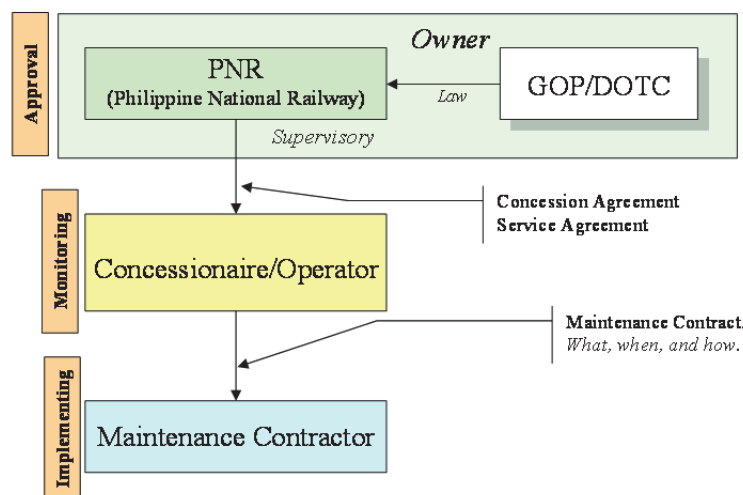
Approval

Owner

PNR
(Philippine National Railway)

Law

GOP/DOTC

Supervisory

Concession Agreement
Service Agreement

Monitoring

Concessionaire/Operator

Maintenance Contract
What, when, and how.

Implementing

Maintenance Contractor